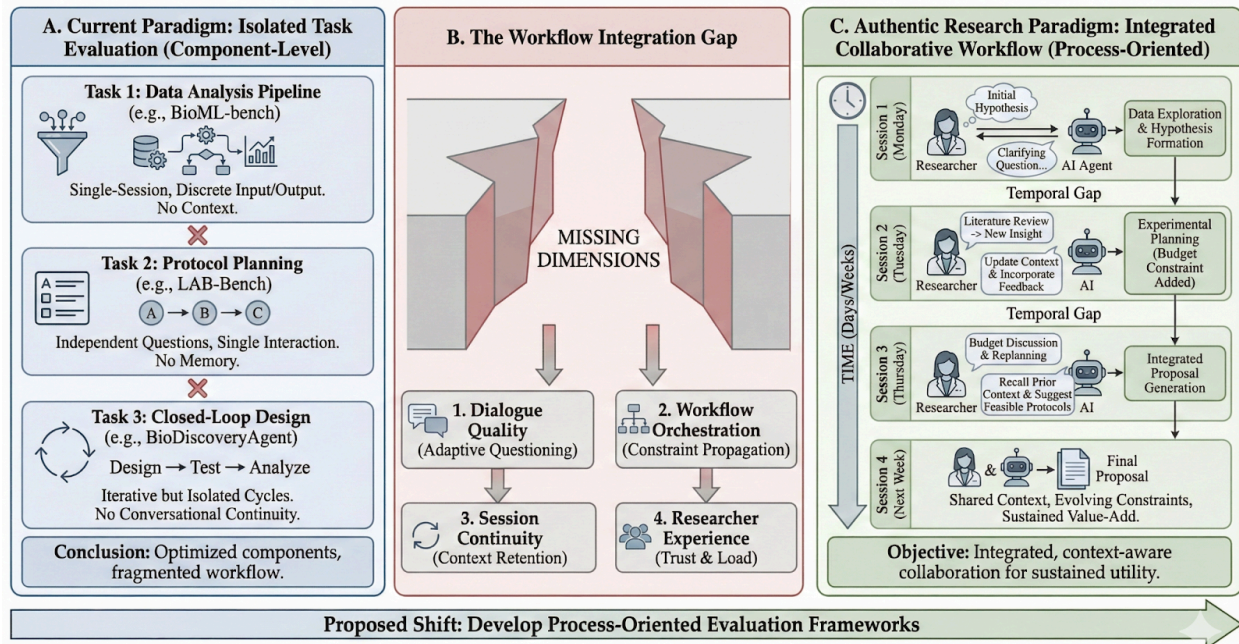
A. Current Paradigm: Isolated Task Evaluation (Component-Level)

Task 1: Data Analysis Pipeline
(e.g., BioML-bench)

Single-Session, Discrete Input/Output.
No Context.

Task 2: Protocol Planning
(e.g., LAB-Bench)

A → B → C

Independent Questions, Single Interaction.
No Memory.

Task 3: Closed-Loop Design
(e.g., BioDiscoveryAgent)

Design → Test → Analyze

Iterative but Isolated Cycles.
No Conversational Continuity.

Conclusion: Optimized components, fragmented workflow.

B. The Workflow Integration Gap

MISSING DIMENSIONS

1. Dialogue Quality
(Adaptive Questioning)

2. Workflow Orchestration
(Constraint Propagation)

3. Session Continuity
(Context Retention)

4. Researcher Experience
(Trust & Load)

C. Authentic Research Paradigm: Integrated Collaborative Workflow (Process-Oriented)

TIME (Days/Weeks)

Session 1 (Monday)
Initial Hypothesis
Clarifying Question...
Researcher
AI Agent
Data Exploration & Hypothesis Formation

Temporal Gap

Session 2 (Tuesday)
Literature Review -> New Insight
Update Context & Incorporate Feedback
Researcher
AI
Experimental Planning (Budget Constraint Added)

Temporal Gap

Session 3 (Thursday)
Budget Discussion & Replanning
Recall Prior Context & Suggest Feasible Protocols
Researcher
AI
Integrated Proposal Generation

Session 4 (Next Week)
&
Final Proposal
Shared Context, Evolving Constraints, Sustained Value-Add.

Objective: Integrated, context-aware collaboration for sustained utility.

Proposed Shift: Develop Process-Oriented Evaluation Frameworks